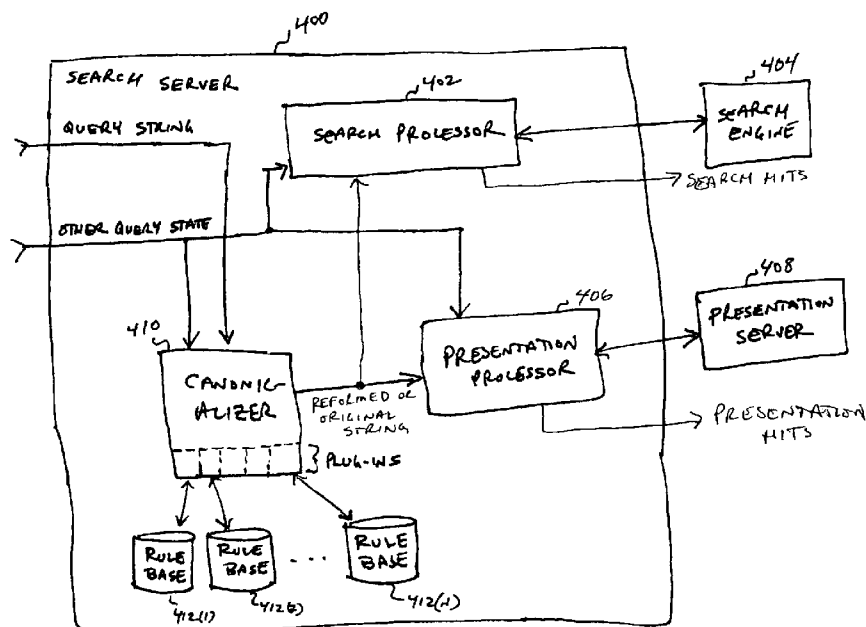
400

SEARCH SERVER

402

SEARCH PROCESSOR

404

SEARCH ENGINE

QUERY STRING

SEARCH HITS

OTHER QUERY STATE

408

406

PRESENTATION SERVER

410

PRESENTATION PROCESSOR

CANONICALIZER

REFORMED OR ORIGINAL STRING

PRESENTATION HITS

PLUG-INS

RULE BASE

RULE BASE

...

RULE BASE

412(1)

412(2)

412(N)